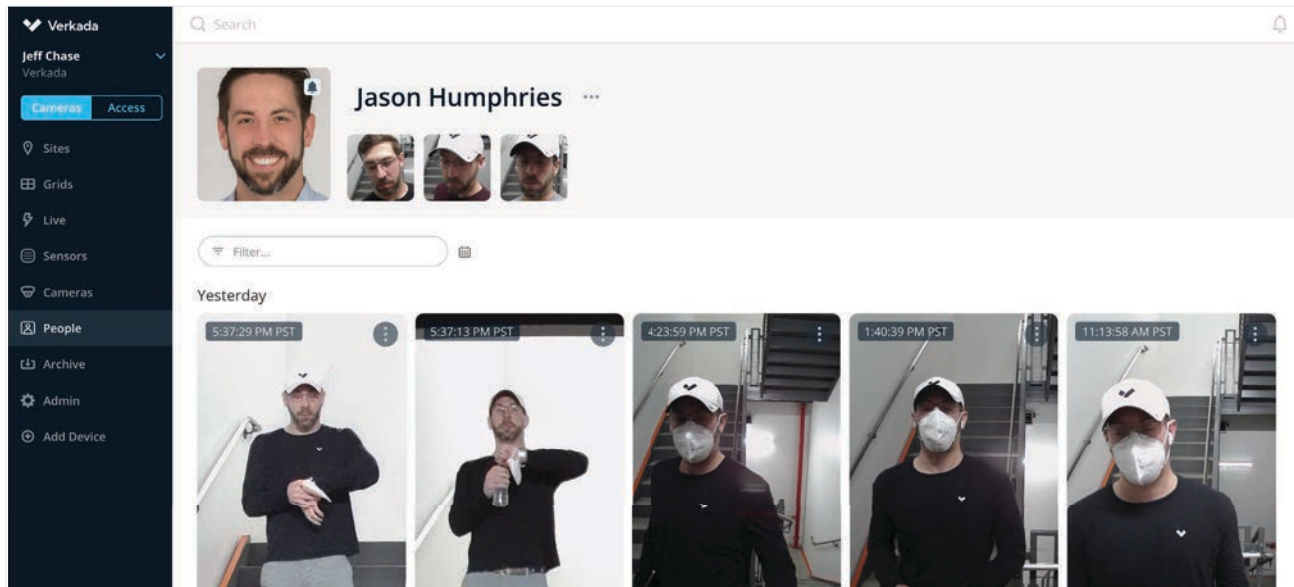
Verkada

Jeff Chase
Verkada

Cameras Access

Sites
Grids
Live
Sensors
Cameras
People
Archive
Admin
Add Device

Search

Jason Humphries ···

Filter...

Yesterday

5:37:29 PM PST
5:37:13 PM PST
4:23:59 PM PST
1:40:39 PM PST
11:13:58 AM PST